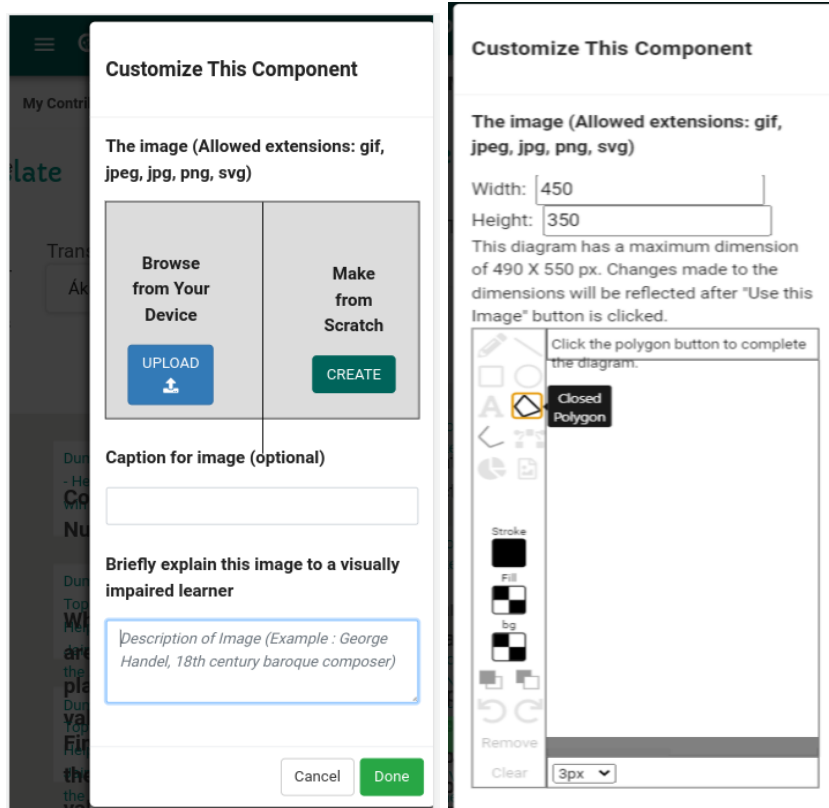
My Contri

late

Trans

Ák

Customize This Component

The image (Allowed extensions: gif, jpeg, jpg, png, svg)

Browse from Your Device

UPLOAD

Make from Scratch

CREATE

Caption for image (optional)

Briefly explain this image to a visually impaired learner

Description of Image (Example : George Handel, 18th century baroque composer)

Cancel

Done

Customize This Component

The image (Allowed extensions: gif, jpeg, jpg, png, svg)

Width: 450

Height: 350

This diagram has a maximum dimension of 490 X 550 px. Changes made to the dimensions will be reflected after "Use this Image" button is clicked.

Click the polygon button to complete the diagram.

Closed Polygon

Stroke

Fill

bg

Remove

Clear

3px